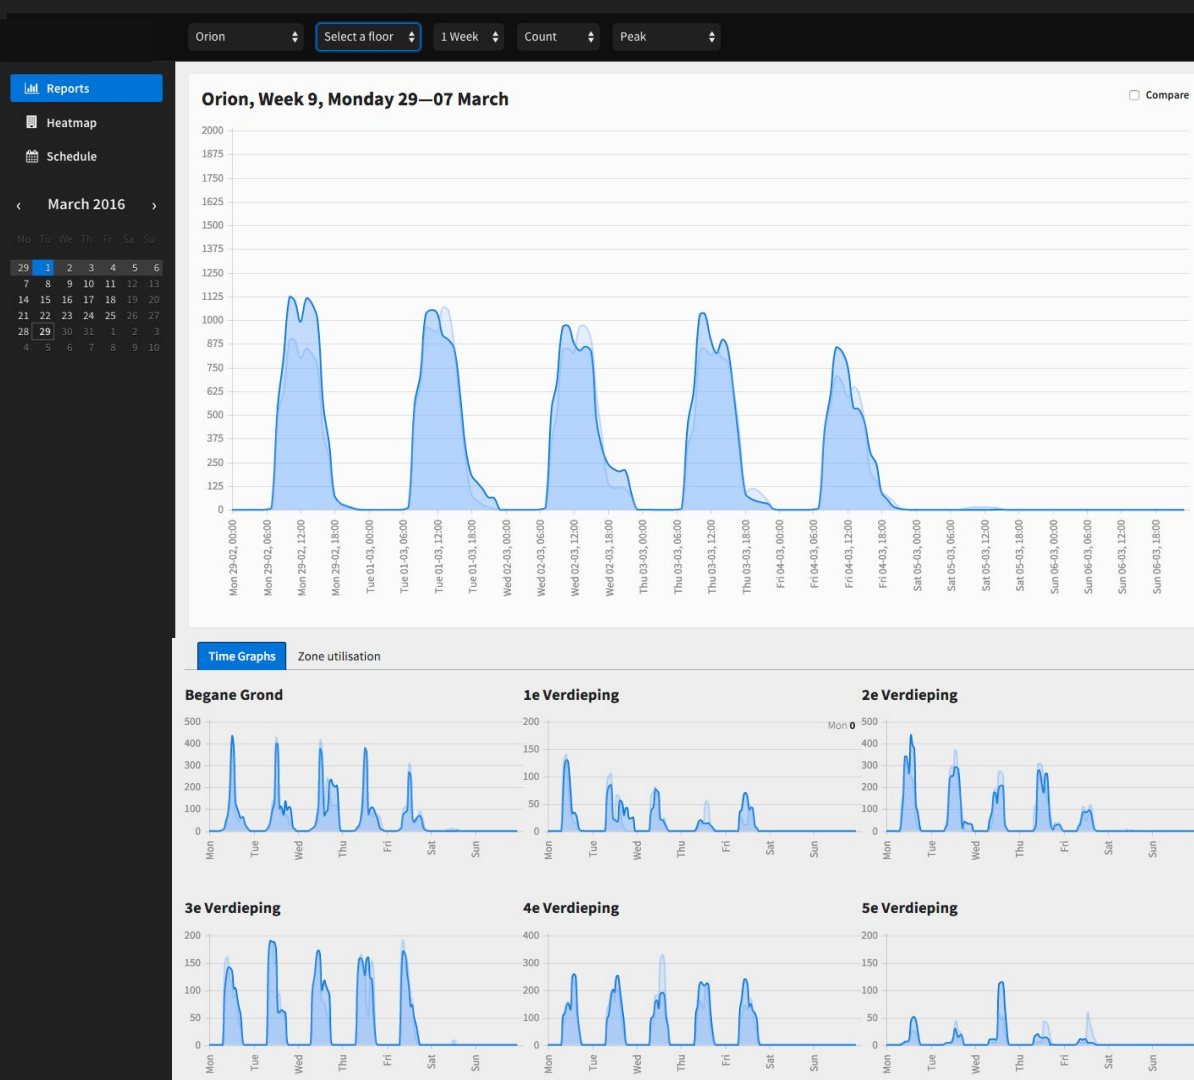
Orion
Select a floor
1 Week
Count
Peak

Reports
Heatmap
Schedule

‹ March 2016 ›

| Mo | Tu | We | Th | Fr | Sa | Su |
|---|---|---|---|---|---|---|
| 29 | 1 | 2 | 3 | 4 | 5 | 6 |
| 7 | 8 | 9 | 10 | 11 | 12 | 13 |
| 14 | 15 | 16 | 17 | 18 | 19 | 20 |
| 21 | 22 | 23 | 24 | 25 | 26 | 27 |
| 28 | 29 | 30 | 31 | 1 | 2 | 3 |
| 4 | 5 | 6 | 7 | 8 | 9 | 10 |

Orion, Week 9, Monday 29—07 March

Compare

2000
1875
1750
1625
1500
1375
1250
1125
1000
875
750
625
500
375
250
125
0

Mon 29-02, 00:00
Mon 29-02, 06:00
Mon 29-02, 12:00
Mon 29-02, 18:00
Tue 01-03, 00:00
Tue 01-03, 06:00
Tue 01-03, 12:00
Tue 01-03, 18:00
Wed 02-03, 00:00
Wed 02-03, 06:00
Wed 02-03, 12:00
Wed 02-03, 18:00
Thu 03-03, 00:00
Thu 03-03, 06:00
Thu 03-03, 12:00
Thu 03-03, 18:00
Fri 04-03, 00:00
Fri 04-03, 06:00
Fri 04-03, 12:00
Fri 04-03, 18:00
Sat 05-03, 00:00
Sat 05-03, 06:00
Sat 05-03, 12:00
Sat 05-03, 18:00
Sun 06-03, 00:00
Sun 06-03, 06:00
Sun 06-03, 12:00
Sun 06-03, 18:00

Time Graphs
Zone utilisation

Begane Grond
500
400
300
200
100
0
Mon Tue Wed Thu Fri Sat Sun

1e Verdieping
Mon 0
200
150
100
50
0
Mon Tue Wed Thu Fri Sat Sun

2e Verdieping
500
400
300
200
100
0
Mon Tue Wed Thu Fri Sat Sun

3e Verdieping
200
150
100
50
0
Mon Tue Wed Thu Fri Sat Sun

4e Verdieping
400
300
200
100
0
Mon Tue Wed Thu Fri Sat Sun

5e Verdieping
200
150
100
50
0
Mon Tue Wed Thu Fri Sat Sun